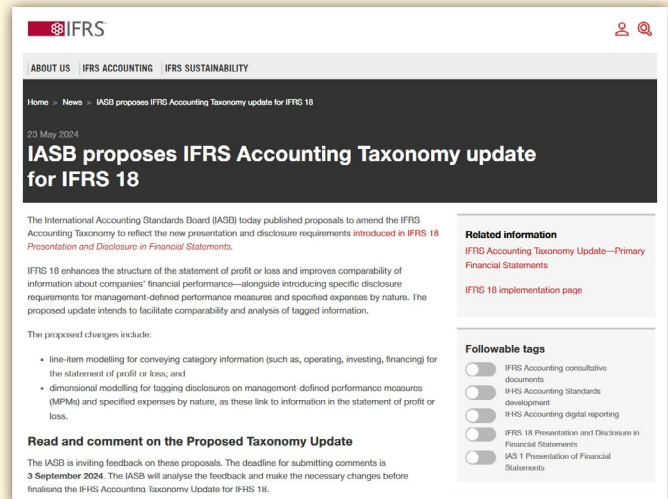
IFRS

ABOUT US | IFRS ACCOUNTING | IFRS SUSTAINABILITY

Home > News > IASB proposes IFRS Accounting Taxonomy update for IFRS 18

23 May 2024

IASB proposes IFRS Accounting Taxonomy update for IFRS 18

The International Accounting Standards Board (IASB) today published proposals to amend the IFRS Accounting Taxonomy to reflect the new presentation and disclosure requirements introduced in IFRS 18 Presentation and Disclosure in Financial Statements.

IFRS 18 enhances the structure of the statement of profit or loss and improves comparability of information about companies' financial performance—alongside introducing specific disclosure requirements for management-defined performance measures and specified expenses by nature. The proposed update intends to facilitate comparability and analysis of tagged information.

The proposed changes include:

- line-item modelling for conveying category information (such as, operating, investing, financing) for the statement of profit or loss; and
- dimensional modelling for tagging disclosures on management-defined performance measures (MPMs) and specified expenses by nature, as these link to information in the statement of profit or loss.

Read and comment on the Proposed Taxonomy Update

The IASB is inviting feedback on these proposals. The deadline for submitting comments is 3 September 2024. The IASB will analyse the feedback and make the necessary changes before finalising the IFRS Accounting Taxonomy Update for IFRS 18.

Related information

IFRS Accounting Taxonomy Update—Primary Financial Statements

IFRS 18 implementation page

Followable tags

IFRS Accounting consultative documents

IFRS Accounting Standards development

IFRS Accounting digital reporting

IFRS 18 Presentation and Disclosure in Financial Statements

IAS 1 Presentation of Financial Statements